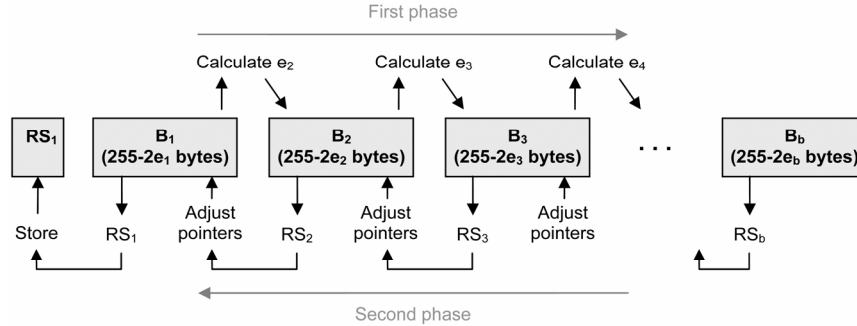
First phase

Calculate $e_2$

Calculate $e_3$

Calculate $e_4$

$RS_1$

$B_1$ (255-2$e_1$ bytes)

$B_2$ (255-2$e_2$ bytes)

$B_3$ (255-2$e_3$ bytes)

. . .

$B_b$ (255-2$e_b$ bytes)

Store

$RS_1$

Adjust pointers

$RS_2$

Adjust pointers

$RS_3$

Adjust pointers

$RS_b$

Second phase